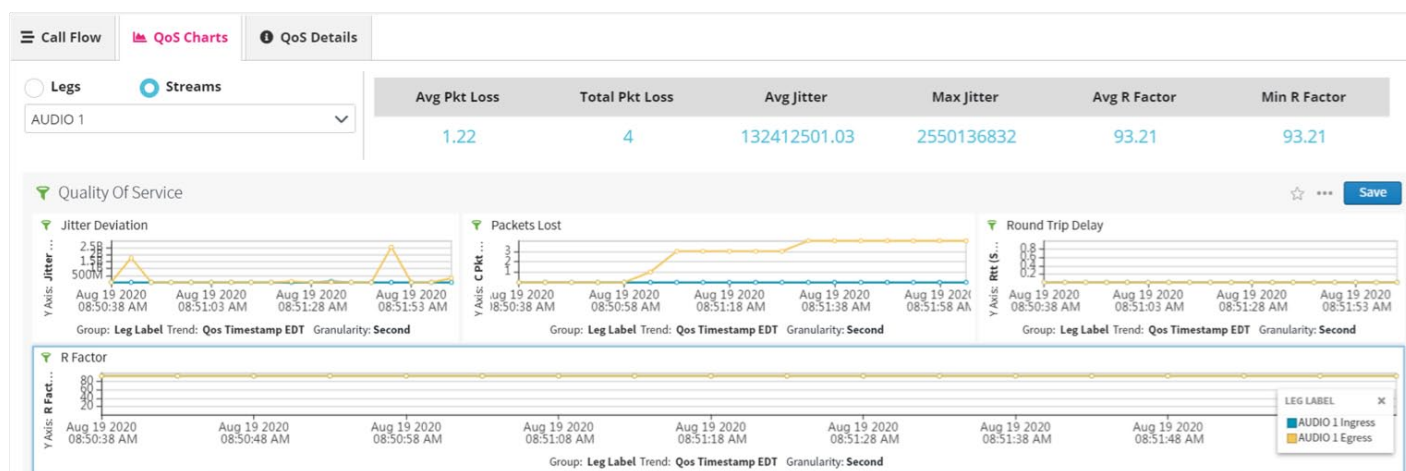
Call Flow | QoS Charts | QoS Details

Legs Streams

AUDIO 1

| Avg Pkt Loss | Total Pkt Loss | Avg Jitter | Max Jitter | Avg R Factor | Min R Factor |
|---|---|---|---|---|---|
| 1.22 | 4 | 132412501.03 | 2550136832 | 93.21 | 93.21 |

Quality Of Service

Save

Jitter Deviation

Y Axis: Jitter ...

2.5B
1.5B
1B
500M

Aug 19 2020 08:50:38 AM
Aug 19 2020 08:51:03 AM
Aug 19 2020 08:51:28 AM
Aug 19 2020 08:51:53 AM

Group: Leg Label Trend: Qos Timestamp EDT Granularity: Second

Packets Lost

Y Axis: C Pkt ...

3
2
1

Aug 19 2020 08:50:38 AM
Aug 19 2020 08:50:58 AM
Aug 19 2020 08:51:18 AM
Aug 19 2020 08:51:38 AM
Aug 19 2020 08:51:58 AM

Group: Leg Label Trend: Qos Timestamp EDT Granularity: Second

Round Trip Delay

Y Axis: Rtt (S...

0.8
0.6
0.4
0.2

Aug 19 2020 08:50:38 AM
Aug 19 2020 08:51:03 AM
Aug 19 2020 08:51:28 AM
Aug 19 2020 08:51:53 AM

Group: Leg Label Trend: Qos Timestamp EDT Granularity: Second

R Factor

Y Axis: R Fact...

80
60
40
20

Aug 19 2020 08:50:38 AM
Aug 19 2020 08:50:48 AM
Aug 19 2020 08:50:58 AM
Aug 19 2020 08:51:08 AM
Aug 19 2020 08:51:18 AM
Aug 19 2020 08:51:28 AM
Aug 19 2020 08:51:38 AM
Aug 19 2020 08:51:48 AM

LEG LABEL ×
AUDIO 1 Ingress
AUDIO 1 Egress

Group: Leg Label Trend: Qos Timestamp EDT Granularity: Second